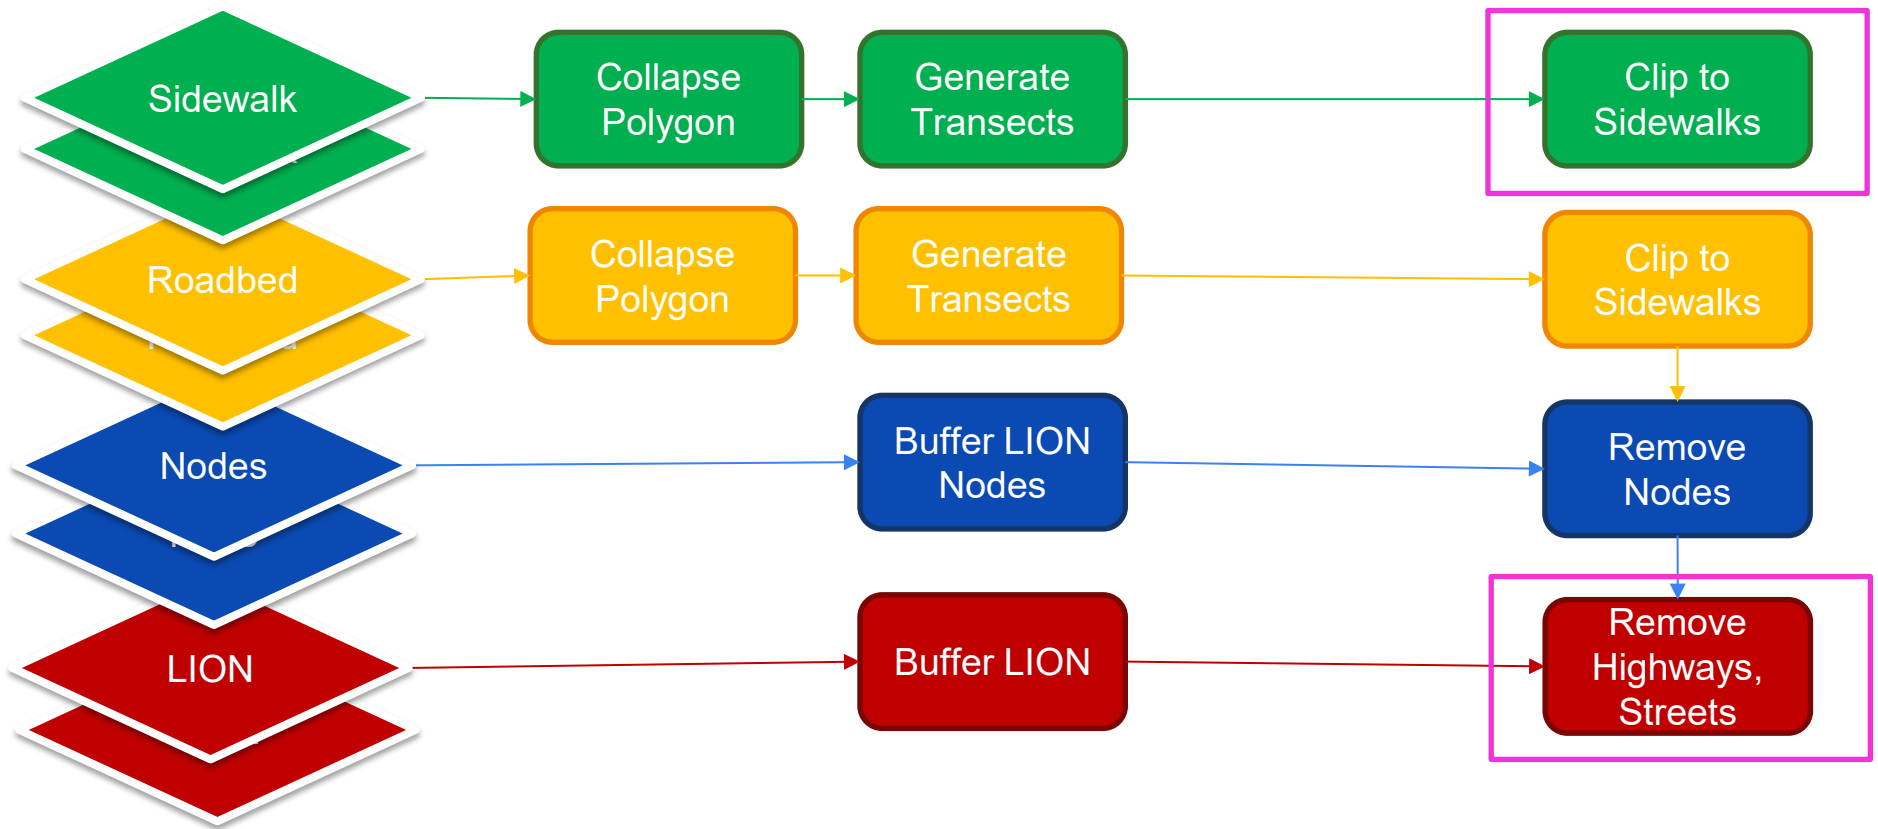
Sidewalk

Collapse Polygon

Generate Transects

Clip to Sidewalks

Roadbed

Collapse Polygon

Generate Transects

Clip to Sidewalks

Nodes

Buffer LION Nodes

Remove Nodes

LION

Buffer LION

Remove Highways, Streets